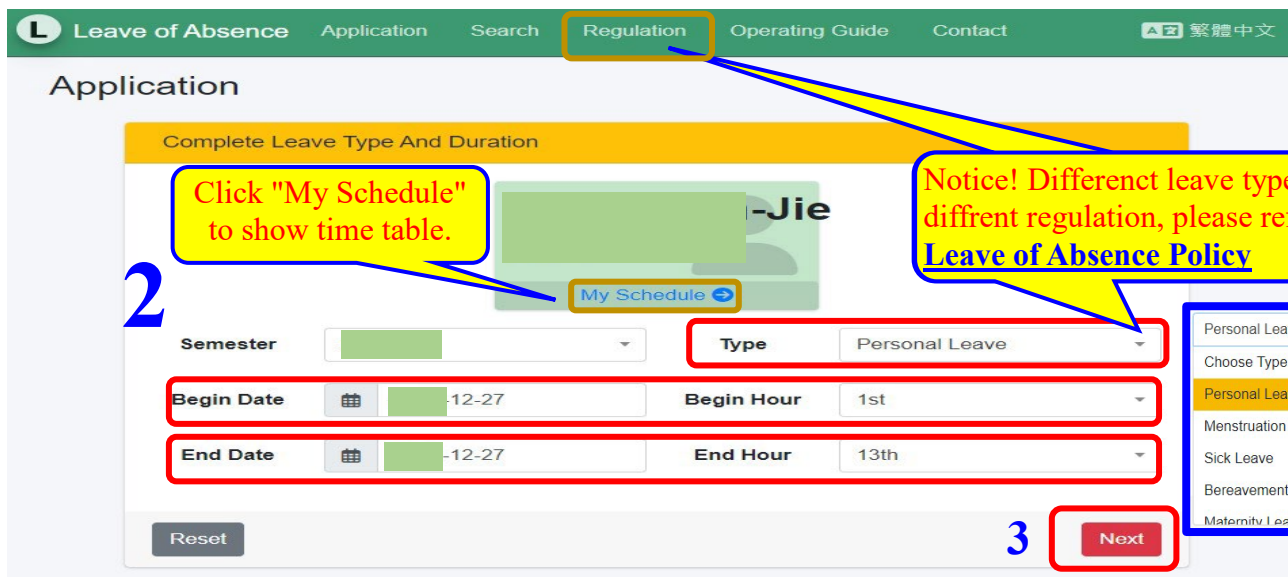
L Leave of Absence Application Search Regulation Operating Guide Contact 繁體中文

Application

Complete Leave Type And Duration

Click "My Schedule" to show time table.

-Jie

Notice! Differenct leave type diffrent regulation, please re
Leave of Absence Policy

My Schedule

2

Semester

Type Personal Leave

Personal Lea
Choose Type
Personal Lea
Menstruation
Sick Leave
Bereavement
Maternity Lea

Begin Date -12-27 Begin Hour 1st

End Date -12-27 End Hour 13th

Reset

3 Next